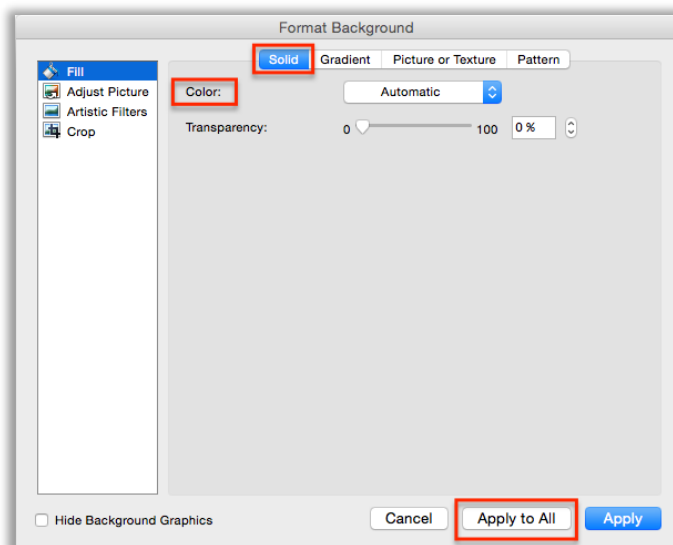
Format Background

Fill
Adjust Picture
Artistic Filters
Crop

Solid | Gradient | Picture or Texture | Pattern

Color: Automatic

Transparency: 0 100 0 %

Hide Background Graphics

Cancel
Apply to All
Apply